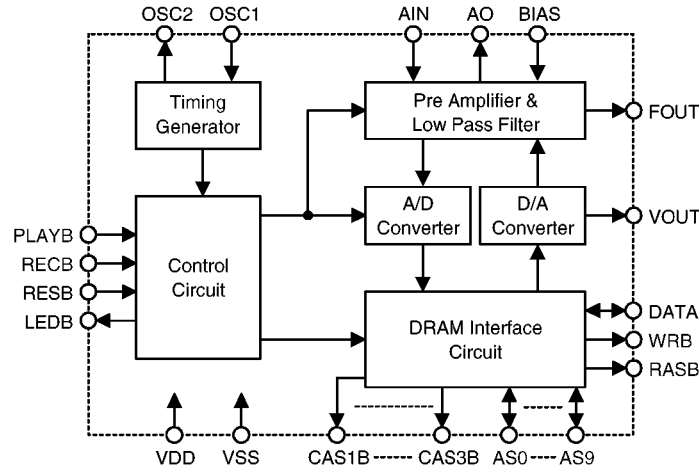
OSC2 OSC1

AIN AO BIAS

Timing Generator

Pre Amplifier & Low Pass Filter

FOUT

A/D Converter

D/A Converter

VOUT

PLAYB

RECB

RESB

LEDB

Control Circuit

DRAM Interface Circuit

DATA

WRB

RASB

VDD VSS CAS1B ------ CAS3B AS0 ----- AS9